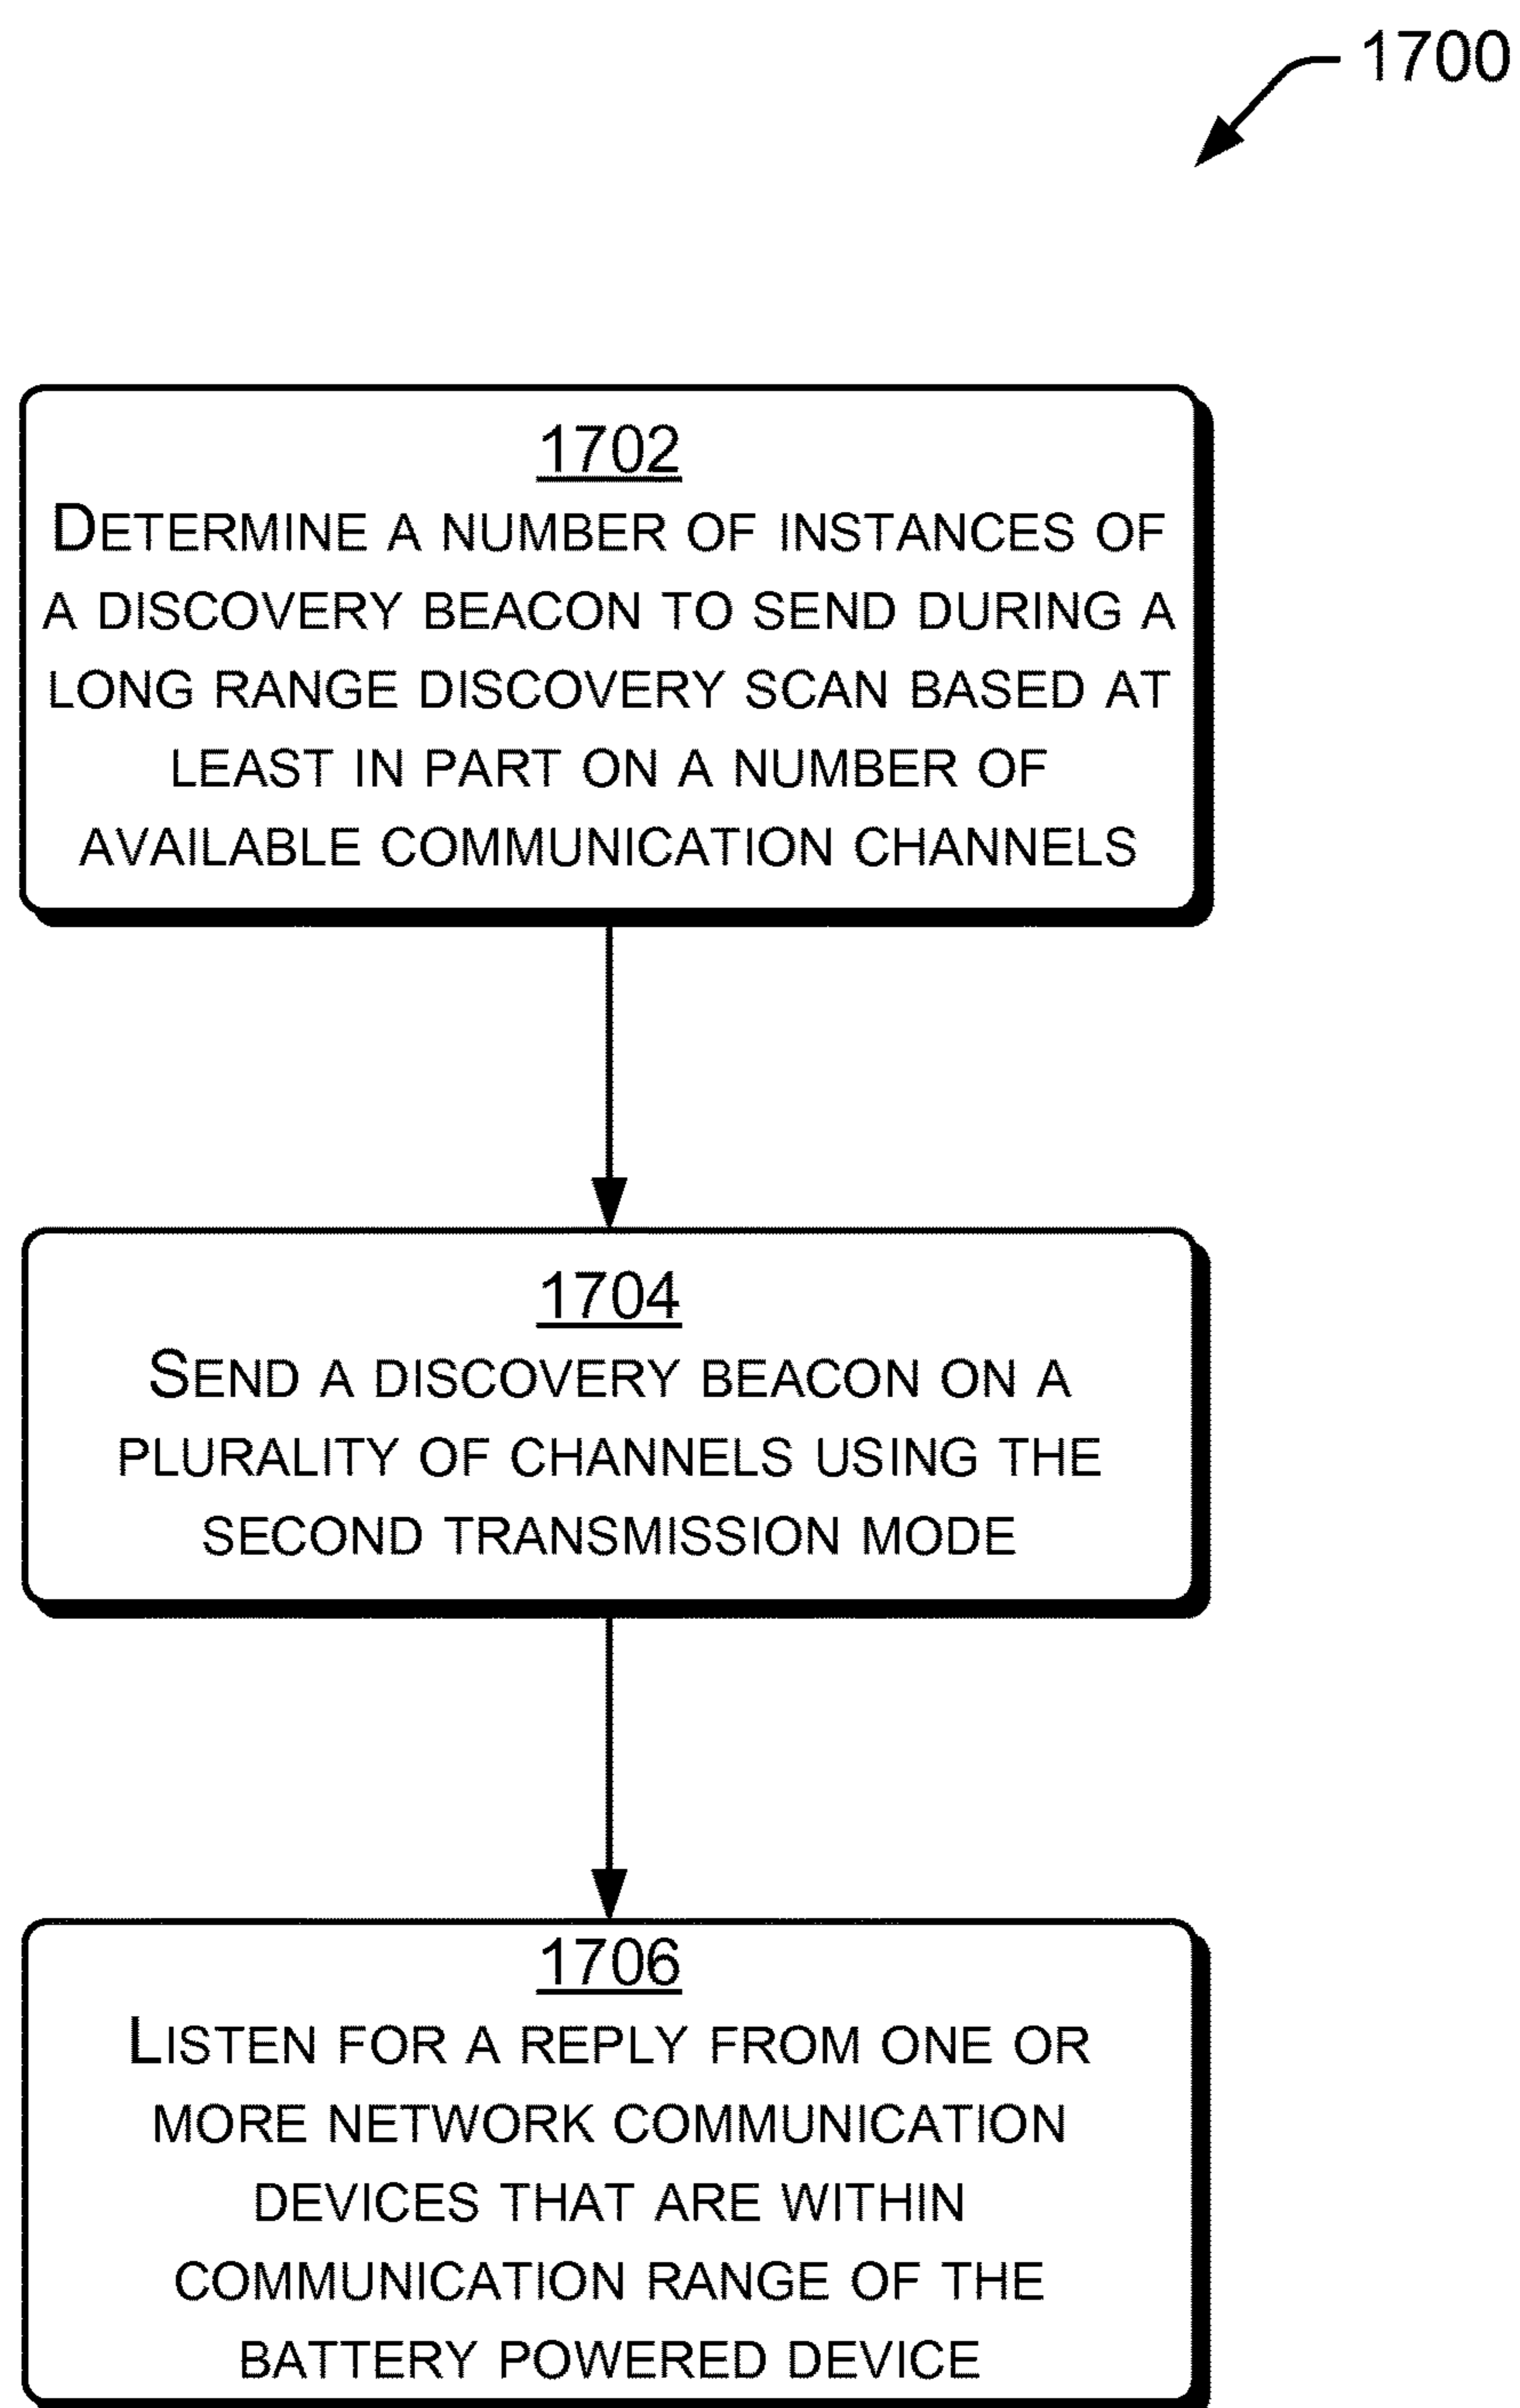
1700

1702
DETERMINE A NUMBER OF INSTANCES OF A DISCOVERY BEACON TO SEND DURING A LONG RANGE DISCOVERY SCAN BASED AT LEAST IN PART ON A NUMBER OF AVAILABLE COMMUNICATION CHANNELS

1704
SEND A DISCOVERY BEACON ON A PLURALITY OF CHANNELS USING THE SECOND TRANSMISSION MODE

1706
LISTEN FOR A REPLY FROM ONE OR MORE NETWORK COMMUNICATION DEVICES THAT ARE WITHIN COMMUNICATION RANGE OF THE BATTERY POWERED DEVICE